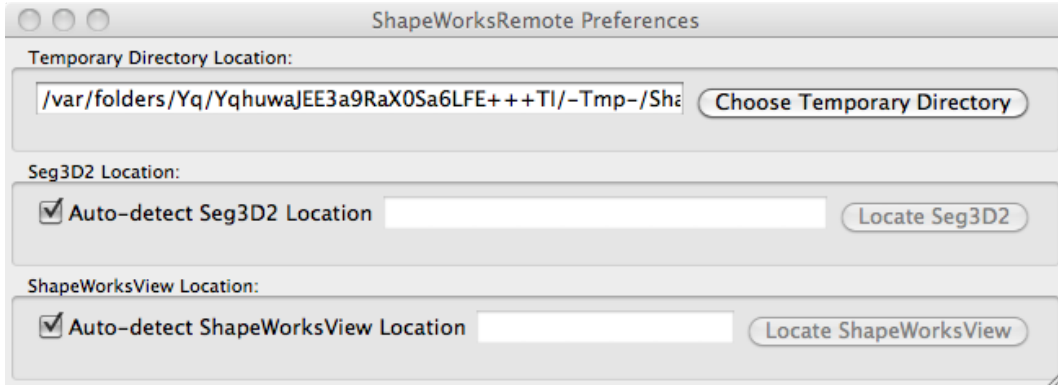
ShapeWorksRemote Preferences

Temporary Directory Location:

/var/folders/Yq/YqhuwaJEE3a9RaX0Sa6LFE+++TI/-Tmp-/Sha

Choose Temporary Directory

Seg3D2 Location:

Auto-detect Seg3D2 Location

Locate Seg3D2

ShapeWorksView Location:

Auto-detect ShapeWorksView Location

Locate ShapeWorksView